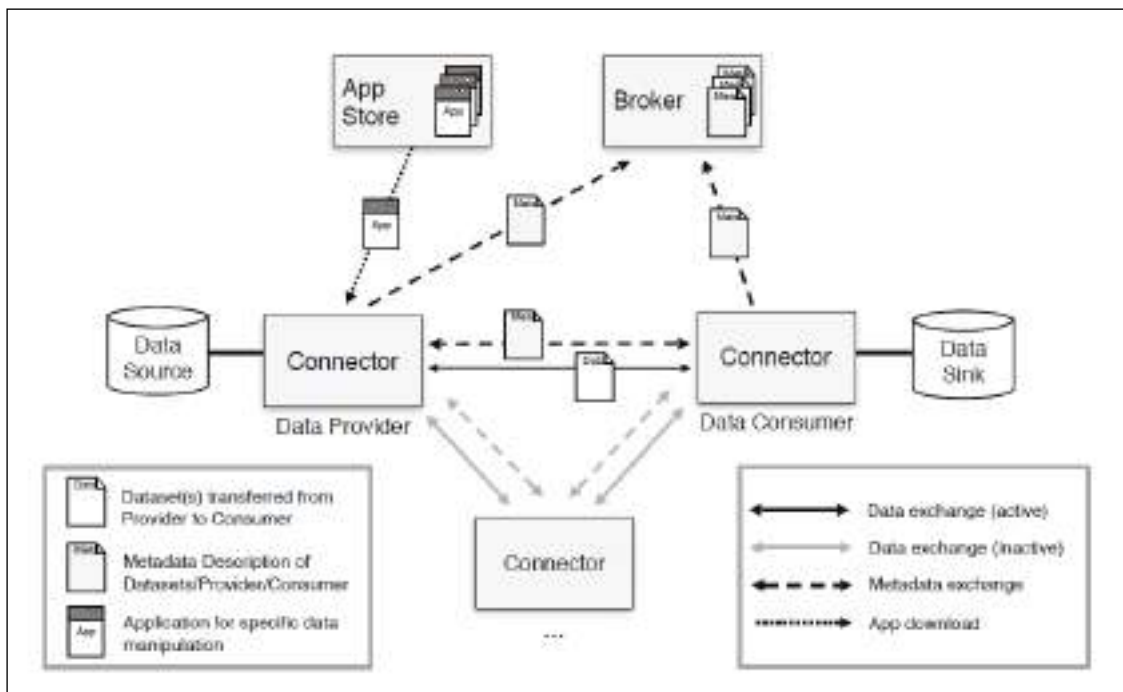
App Store

App

Broker

Meta

App

Meta

Meta

Data Source

Connector

Meta

Data

Connector

Data Sink

Data Provider

Data Consumer

Data

Dataset(s) transferred from Provider to Consumer

Meta

Metadata Description of Datasets/Provider/Consumer

App

Application for specific data manipulation

Connector

...

Data exchange (active)

Data exchange (inactive)

Metadata exchange

App download